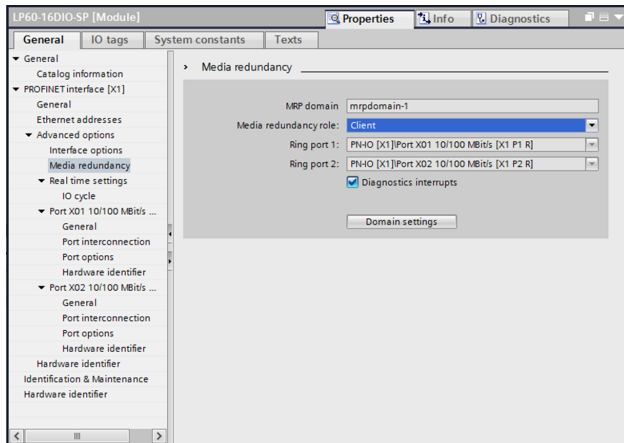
LP60-16DIO-SP [Module]

Properties | Info | Diagnostics

General | IO tags | System constants | Texts

▼ General
Catalog information
▼ PROFINET interface [X1]
General
Ethernet addresses
▼ Advanced options
Interface options
Media redundancy
▼ Real time settings
IO cycle
▼ Port X01 10/100 MBit/s ...
General
Port interconnection
Port options
Hardware identifier
▼ Port X02 10/100 MBit/s ...
General
Port interconnection
Port options
Hardware identifier
Hardware identifier
Identification & Maintenance
Hardware identifier

› Media redundancy

MRP domain: mrpdomain-1
Media redundancy role: Client
Ring port 1: PN-IO [X1]\Port X01 10/100 MBit/s [X1 P1 R]
Ring port 2: PN-IO [X1]\Port X02 10/100 MBit/s [X1 P2 R]
Diagnostics interrupts

Domain settings